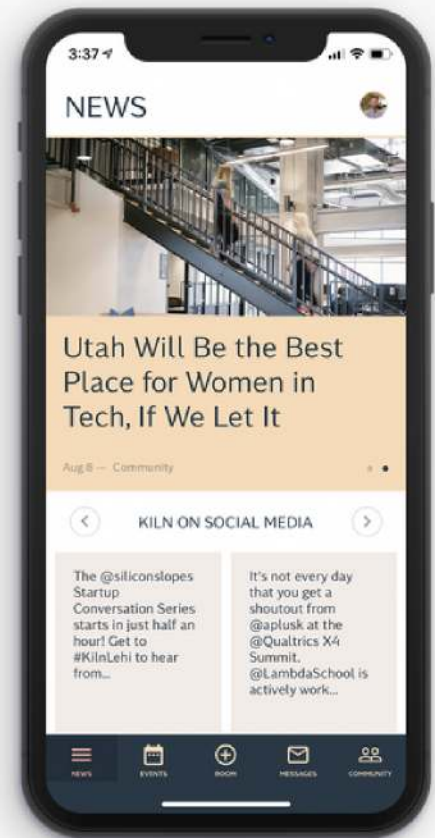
3:37

NEWS

Utah Will Be the Best Place for Women in Tech, If We Let It

Aug 8 — Community

KILN ON SOCIAL MEDIA

The @siliconslopes Startup Conversation Series starts in just half an hour! Get to #KilnLehi to hear from...

It's not every day that you get a shoutout from @aplusk at the @Qualtrics X4 Summit. @LambdaSchool is actively work...

NEWS EVENTS BOOK MESSAGES COMMUNITY